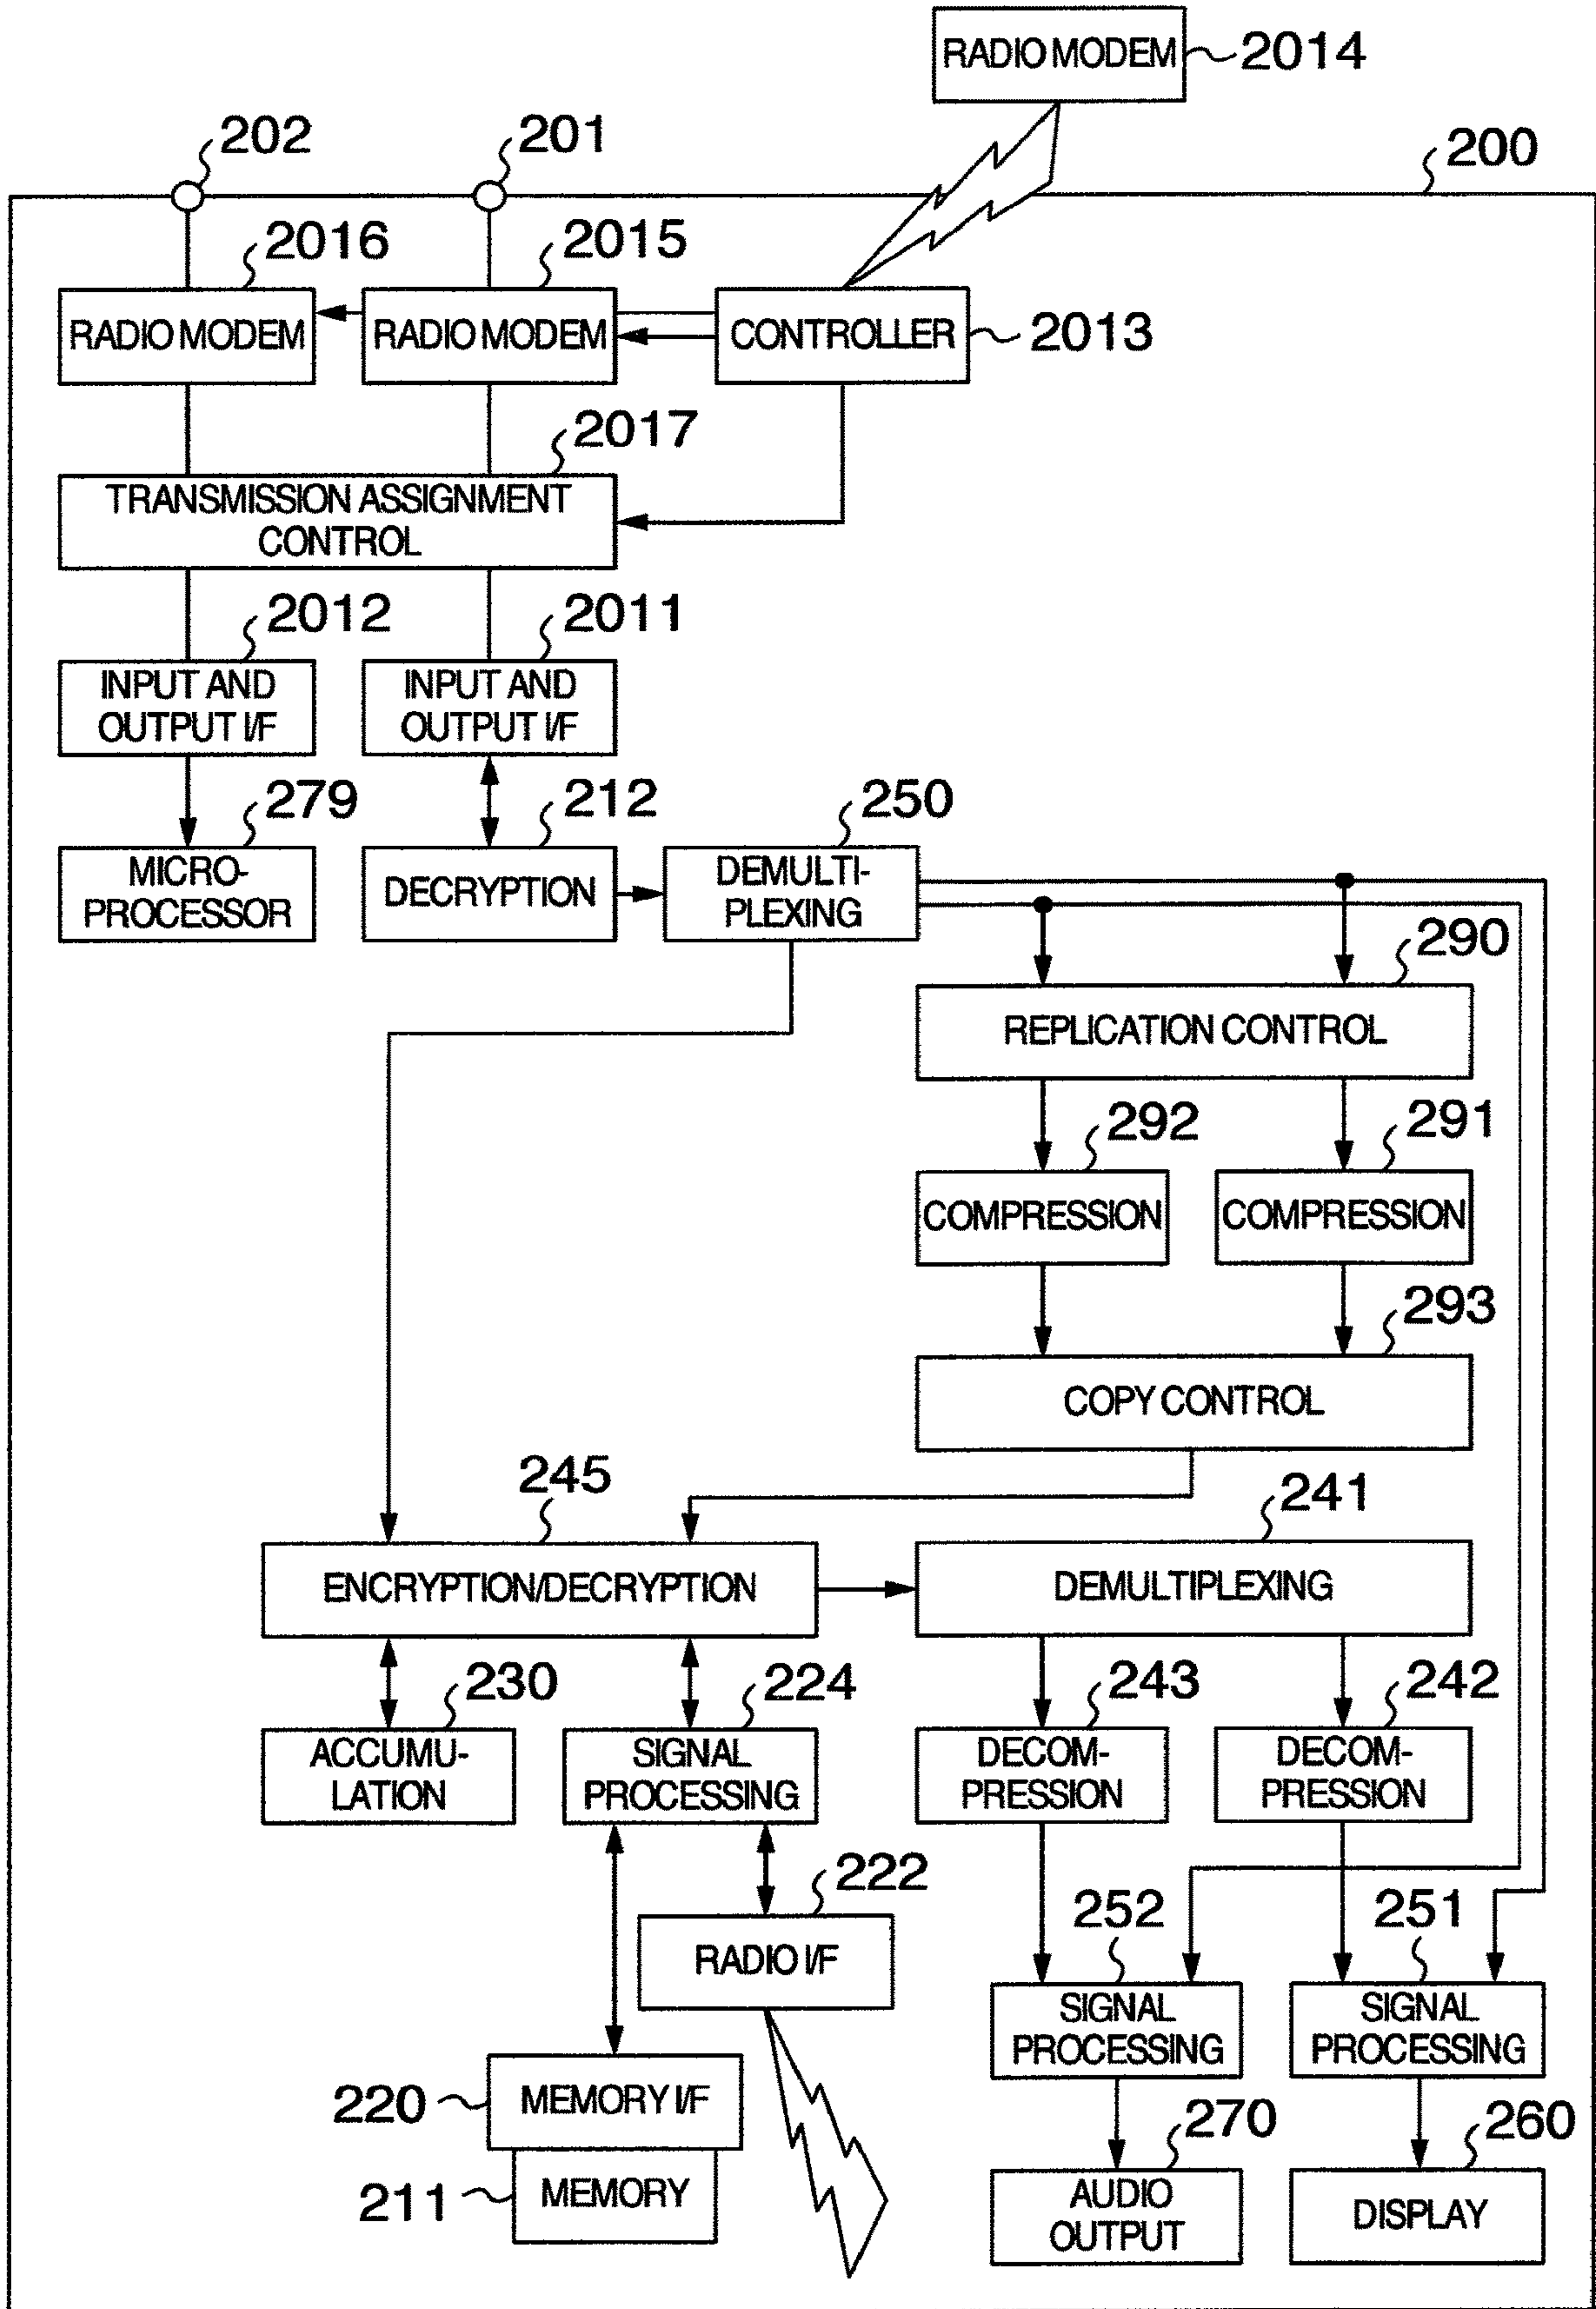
RADIO MODEM 2014

202 201 200

2016 2015

RADIO MODEM RADIO MODEM CONTROLLER 2013

2017

TRANSMISSION ASSIGNMENT CONTROL

2012 2011

INPUT AND OUTPUT I/F

INPUT AND OUTPUT I/F

279 212 250

MICRO-PROCESSOR

DECRYPTION

DEMULTI-PLEXING

290

REPLICATION CONTROL

292 291

COMPRESSION COMPRESSION

293

COPY CONTROL

245 241

ENCRYPTION/DECRYPTION

DEMULTIPLEXING

230 224 243 242

ACCUMU-LATION

SIGNAL PROCESSING

DECOM-PRESSION

DECOM-PRESSION

222

RADIO I/F

252 251

SIGNAL PROCESSING

SIGNAL PROCESSING

220 MEMORY I/F

211 MEMORY

270 260

AUDIO OUTPUT

DISPLAY